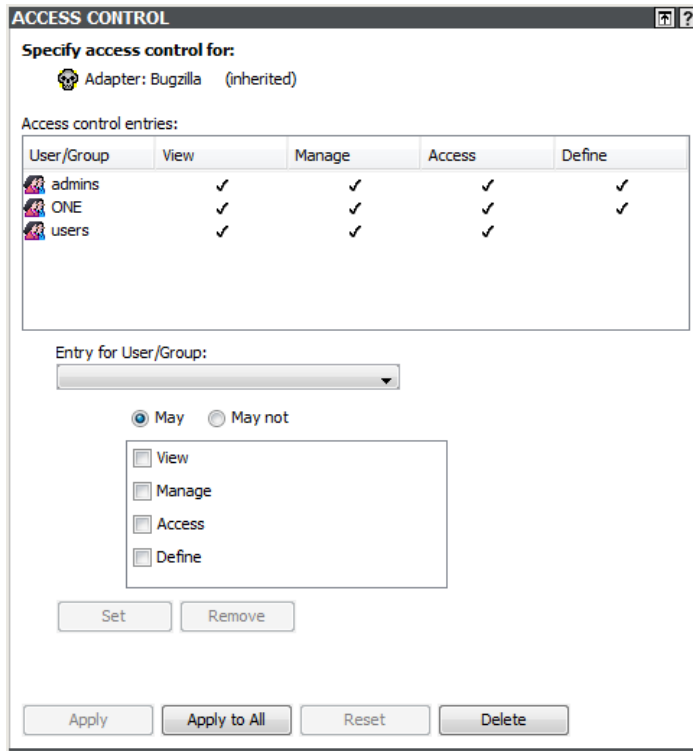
ACCESS CONTROL

Specify access control for:

Adapter: Bugzilla (inherited)

Access control entries:

| User/Group | View | Manage | Access | Define |
|---|---|---|---|---|
| admins | ✓ | ✓ | ✓ | ✓ |
| ONE | ✓ | ✓ | ✓ | ✓ |
| users | ✓ | ✓ | ✓ | |

Entry for User/Group:

May May not

View
Manage
Access
Define

Set Remove

Apply Apply to All Reset Delete